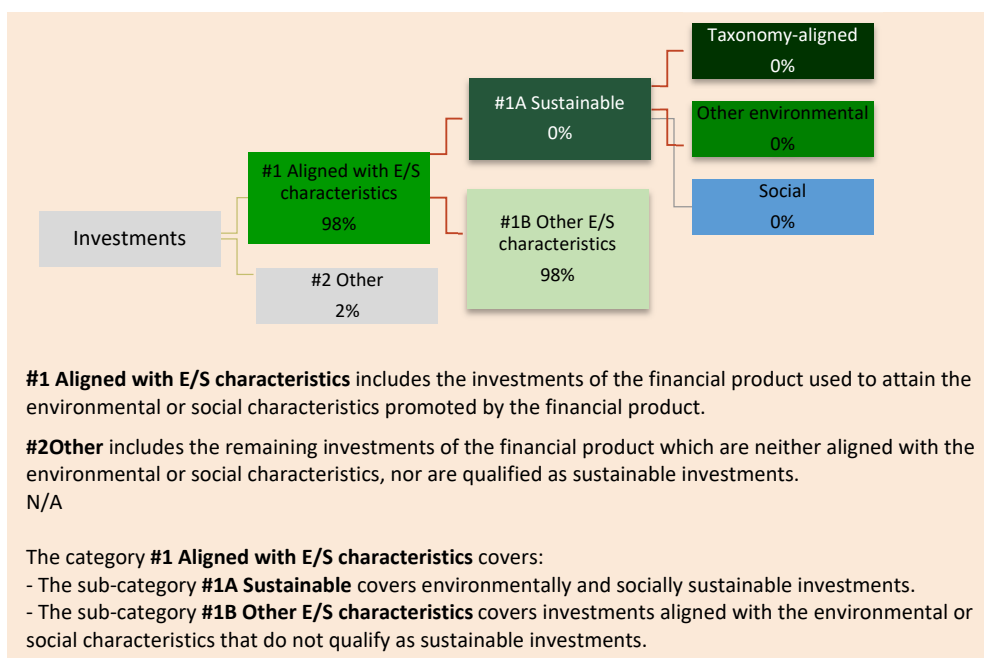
Taxonomy-aligned
0%

#1A Sustainable
0%

Other environmental
0%

#1 Aligned with E/S characteristics
98%

Social
0%

Investments

#1B Other E/S characteristics
98%

#2 Other
2%

**#1 Aligned with E/S characteristics** includes the investments of the financial product used to attain the environmental or social characteristics promoted by the financial product.

**#2Other** includes the remaining investments of the financial product which are neither aligned with the environmental or social characteristics, nor are qualified as sustainable investments.
N/A

The category **#1 Aligned with E/S characteristics** covers:
- The sub-category **#1A Sustainable** covers environmentally and socially sustainable investments.
- The sub-category **#1B Other E/S characteristics** covers investments aligned with the environmental or social characteristics that do not qualify as sustainable investments.